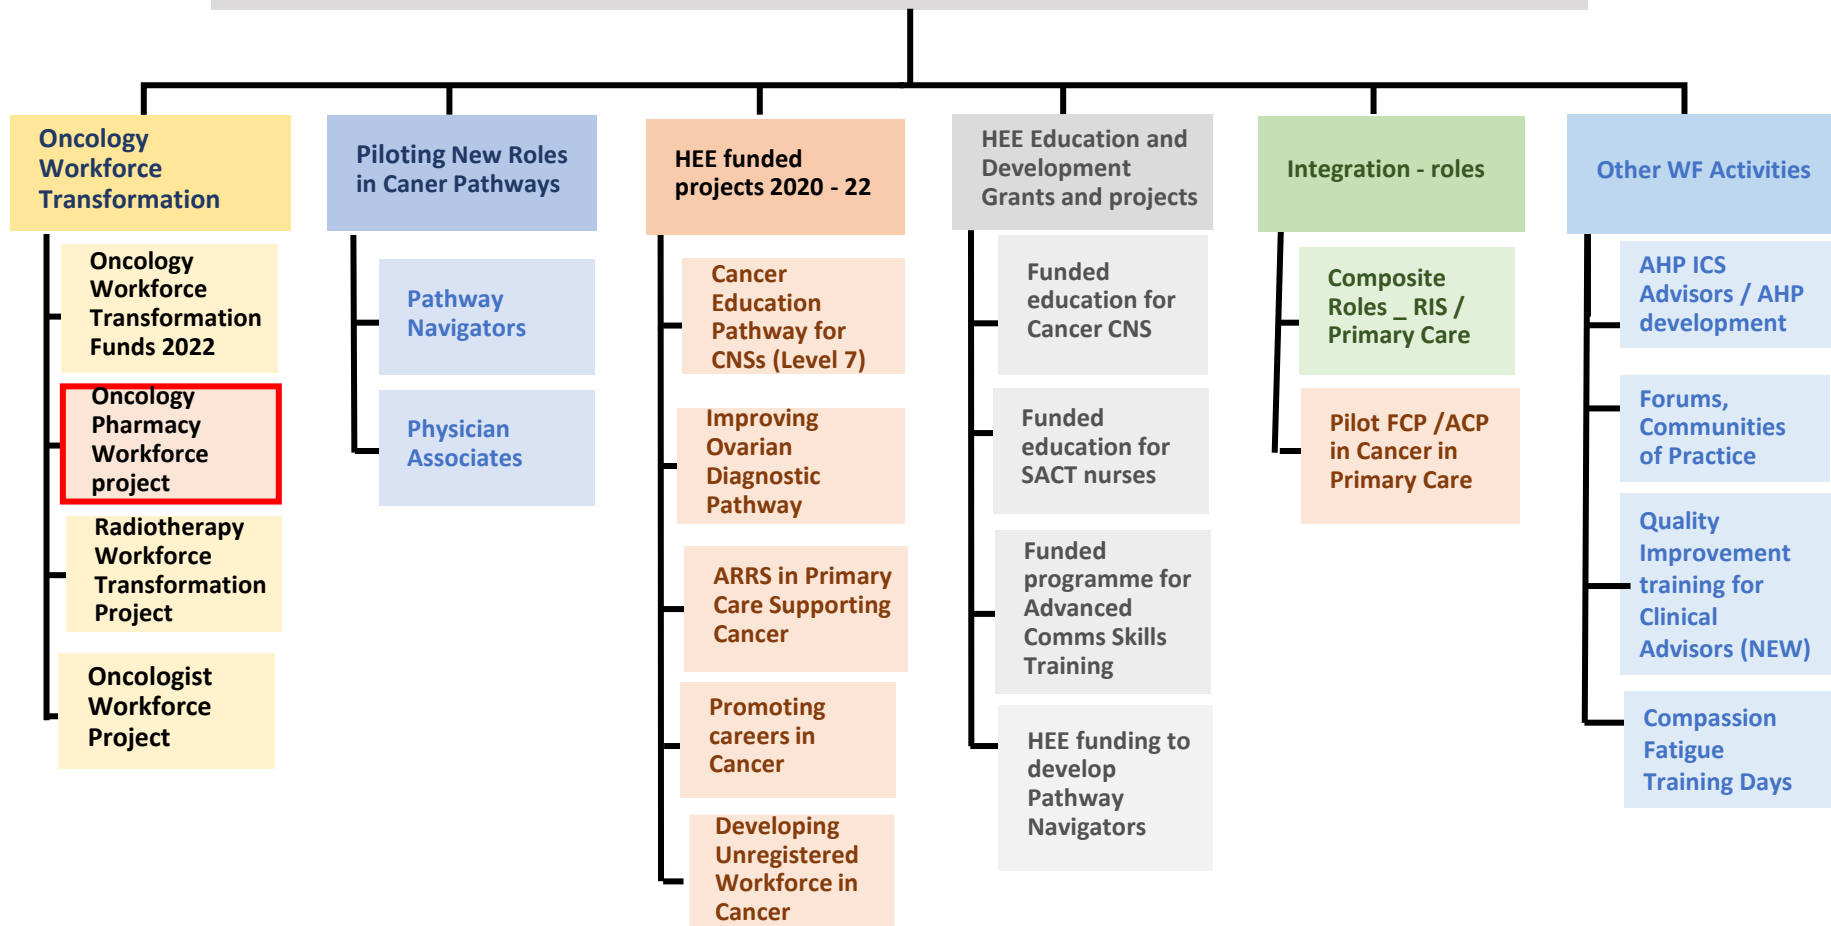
Oncology Workforce Transformation

Oncology Workforce Transformation Funds 2022

Oncology Pharmacy Workforce project

Radiotherapy Workforce Transformation Project

Oncologist Workforce Project

Piloting New Roles in Caner Pathways

Pathway Navigators

Physician Associates

HEE funded projects 2020 - 22

Cancer Education Pathway for CNSs (Level 7)

Improving Ovarian Diagnostic Pathway

ARRS in Primary Care Supporting Cancer

Promoting careers in Cancer

Developing Unregistered Workforce in Cancer

HEE Education and Development Grants and projects

Funded education for Cancer CNS

Funded education for SACT nurses

Funded programme for Advanced Comms Skills Training

HEE funding to develop Pathway Navigators

Integration - roles

Composite Roles _ RIS / Primary Care

Pilot FCP /ACP in Cancer in Primary Care

Other WF Activities

AHP ICS Advisors / AHP development

Forums, Communities of Practice

Quality Improvement training for Clinical Advisors (NEW)

Compassion Fatigue Training Days